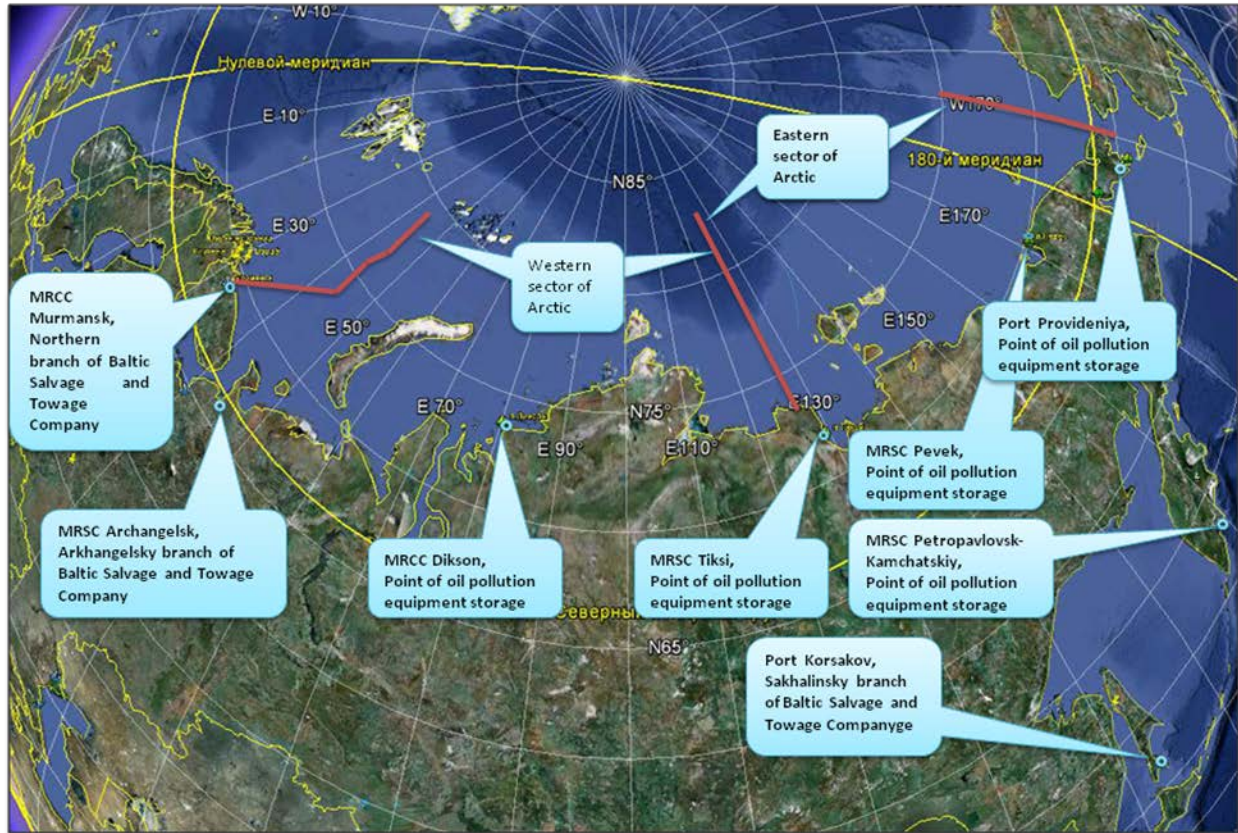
W 10°

Нулевой меридиан

E 10°

Eastern sector of Arctic

W170°

180-й меридиан

N85°

E 30°

E170°

Western sector of Arctic

MRCC Murmansk, Northern branch of Baltic Salvage and Towage Company

E 50°

E150°

Port Provideniya, Point of oil pollution equipment storage

E 70°

N75°

E130°

E 90°

E110°

MRSC Pevek, Point of oil pollution equipment storage

MRSC Archangelsk, Arkhangelsky branch of Baltic Salvage and Towage Company

MRCC Dikson, Point of oil pollution equipment storage

MRSC Tiksi, Point of oil pollution equipment storage

MRSC Petropavlovsk-Kamchatskiy, Point of oil pollution equipment storage

Северный

N65°

Port Korsakov, Sakhalinsky branch of Baltic Salvage and Towage Companyge